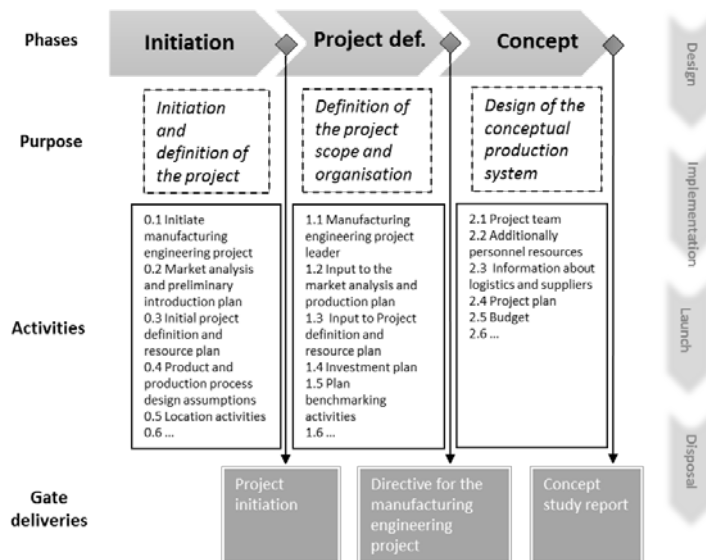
Phases

Initiation

Project def.

Concept

Design

Implementation

Launch

Disposal

Purpose

Initiation and definition of the project

Definition of the project scope and organisation

Design of the conceptual production system

Activities

0.1 Initiate manufacturing engineering project
0.2 Market analysis and preliminary introduction plan
0.3 Initial project definition and resource plan
0.4 Product and production process design assumptions
0.5 Location activities
0.6 ...

1.1 Manufacturing engineering project leader
1.2 Input to the market analysis and production plan
1.3 Input to Project definition and resource plan
1.4 Investment plan
1.5 Plan benchmarking activities
1.6 ...

2.1 Project team
2.2 Additionally personnel resources
2.3 Information about logistics and suppliers
2.4 Project plan
2.5 Budget
2.6 ...

Gate deliveries

Project initiation

Directive for the manufacturing engineering project

Concept study report